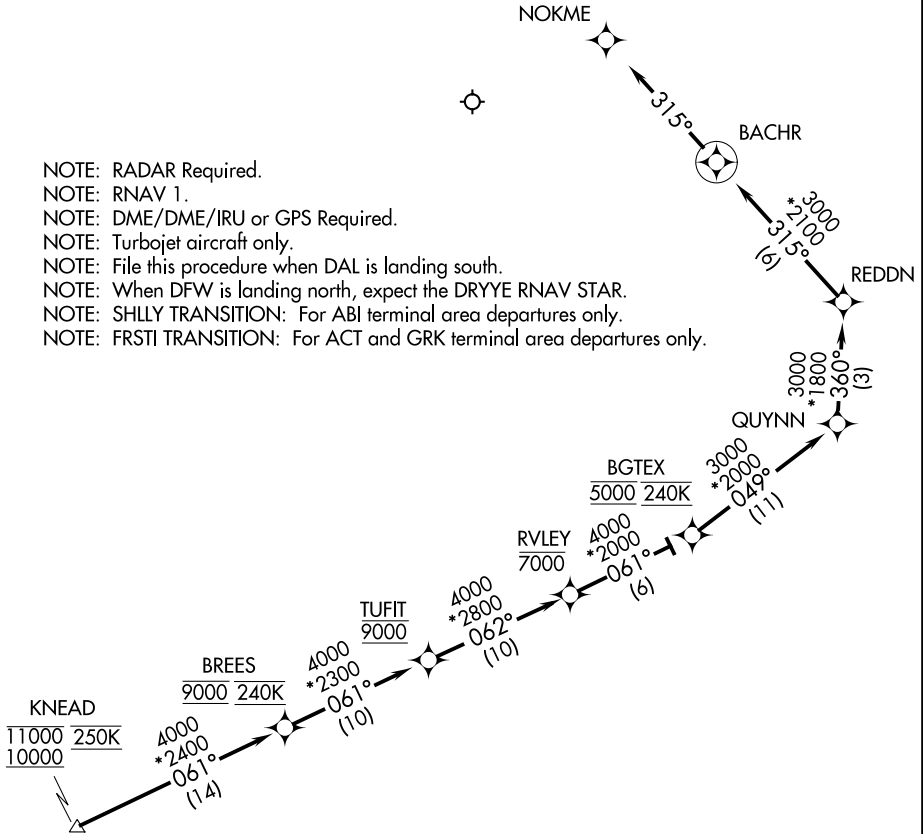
NOKME

315°

BACHR

NOTE: RADAR Required.
NOTE: RNAV 1.
NOTE: DME/DME/IRU or GPS Required.
NOTE: Turbojet aircraft only.
NOTE: File this procedure when DAL is landing south.
NOTE: When DFW is landing north, expect the DRYYE RNAV STAR.
NOTE: SHLLY TRANSITION: For ABI terminal area departures only.
NOTE: FRSTI TRANSITION: For ACT and GRK terminal area departures only.

3000
*2100
315°
(6)

REDDN

3000
*1800
360°
(3)

QUYNN

BGTEX
5000 240K

3000
*2000
049°
(11)

RVLEY
7000

4000
*2000
061°
(6)

TUFIT
9000

4000
*2800
062°
(10)

BREES
9000 240K

4000
*2300
061°
(10)

KNEAD
11000 250K
10000

4000
*2400
061°
(14)